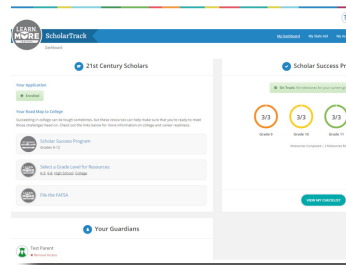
LEARN MORE
ScholarTrack
Dashboard
My Dashboard
My Stats Hd
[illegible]

21st Century Scholars

Your Application
Enrolled

Your Road Map to College
Succeeding in college can be tough sometimes, but these resources can help make sure you're ready to meet those challenges head on. Check out the links below for more information on college and career readiness.

Scholar Success Program
Grades 9-12

Select a Grade Level for Resources
K-5 6-8 High School College

File the FAFSA

Your Guardians

Test Parent
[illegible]

Scholar Success Pr

On Track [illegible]

3/3
Grade 9

3/3
Grade 10

3/3
Grade 11

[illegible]

VIEW MY CHECKLIST